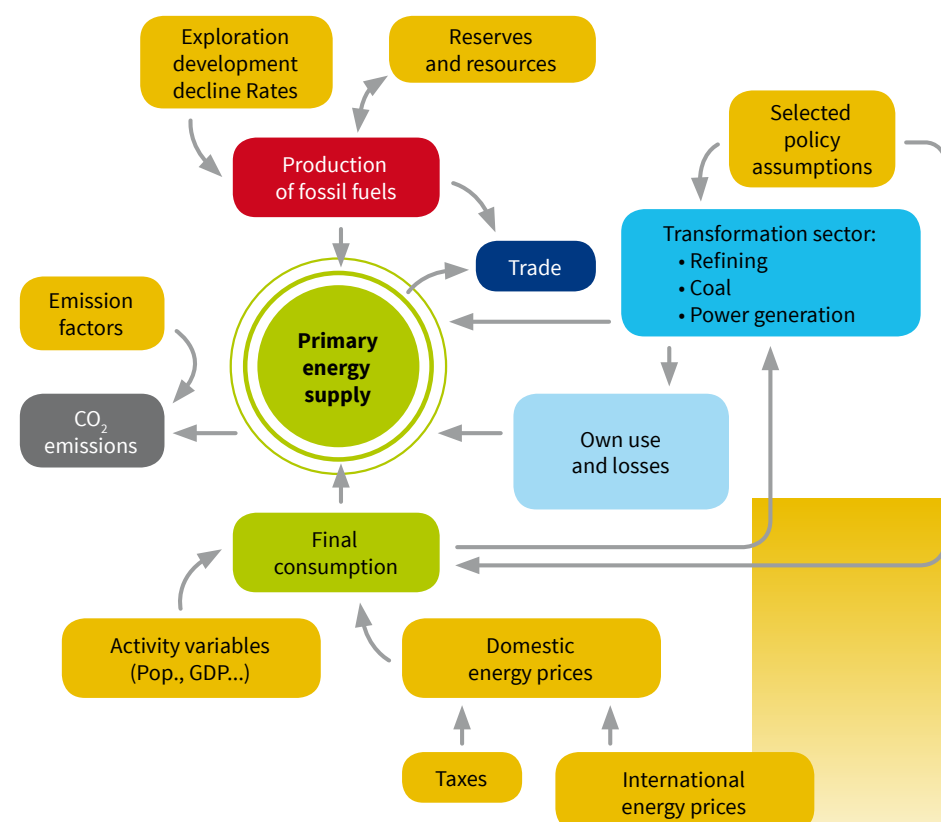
Exploration development decline Rates

Reserves and resources

Selected policy assumptions

Production of fossil fuels

Trade

Transformation sector:
• Refining
• Coal
• Power generation

Emission factors

Primary energy supply

$CO_2$ emissions

Own use and losses

Final consumption

Activity variables (Pop., GDP...)

Domestic energy prices

Taxes

International energy prices